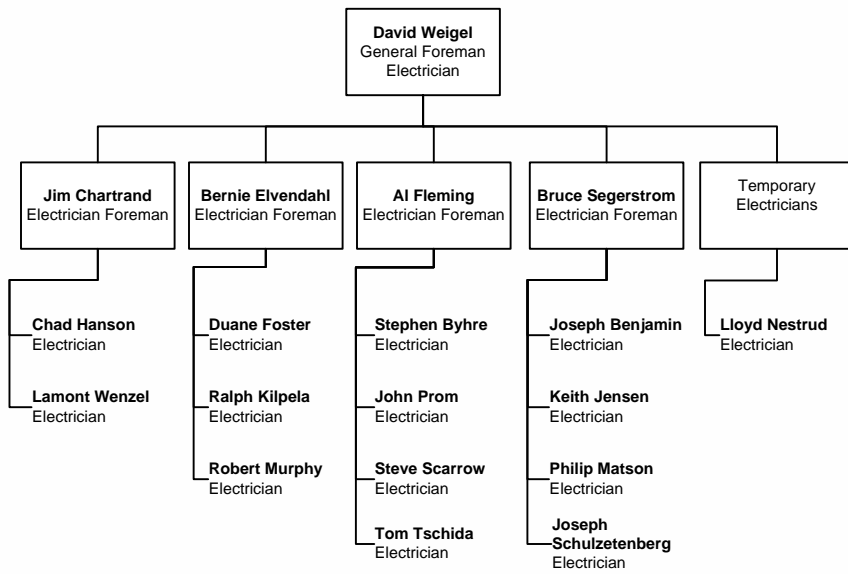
**David Weigel**
General Foreman
Electrician

**Jim Chartrand**
Electrician Foreman

**Chad Hanson**
Electrician

**Lamont Wenzel**
Electrician

**Bernie Elvendahl**
Electrician Foreman

**Duane Foster**
Electrician

**Ralph Kilpela**
Electrician

**Robert Murphy**
Electrician

**Al Fleming**
Electrician Foreman

**Stephen Byhre**
Electrician

**John Prom**
Electrician

**Steve Scarrow**
Electrician

**Tom Tschida**
Electrician

**Bruce Segerstrom**
Electrician Foreman

**Joseph Benjamin**
Electrician

**Keith Jensen**
Electrician

**Philip Matson**
Electrician

**Joseph Schulzetenberg**
Electrician

Temporary
Electricians

**Lloyd Nestrud**
Electrician